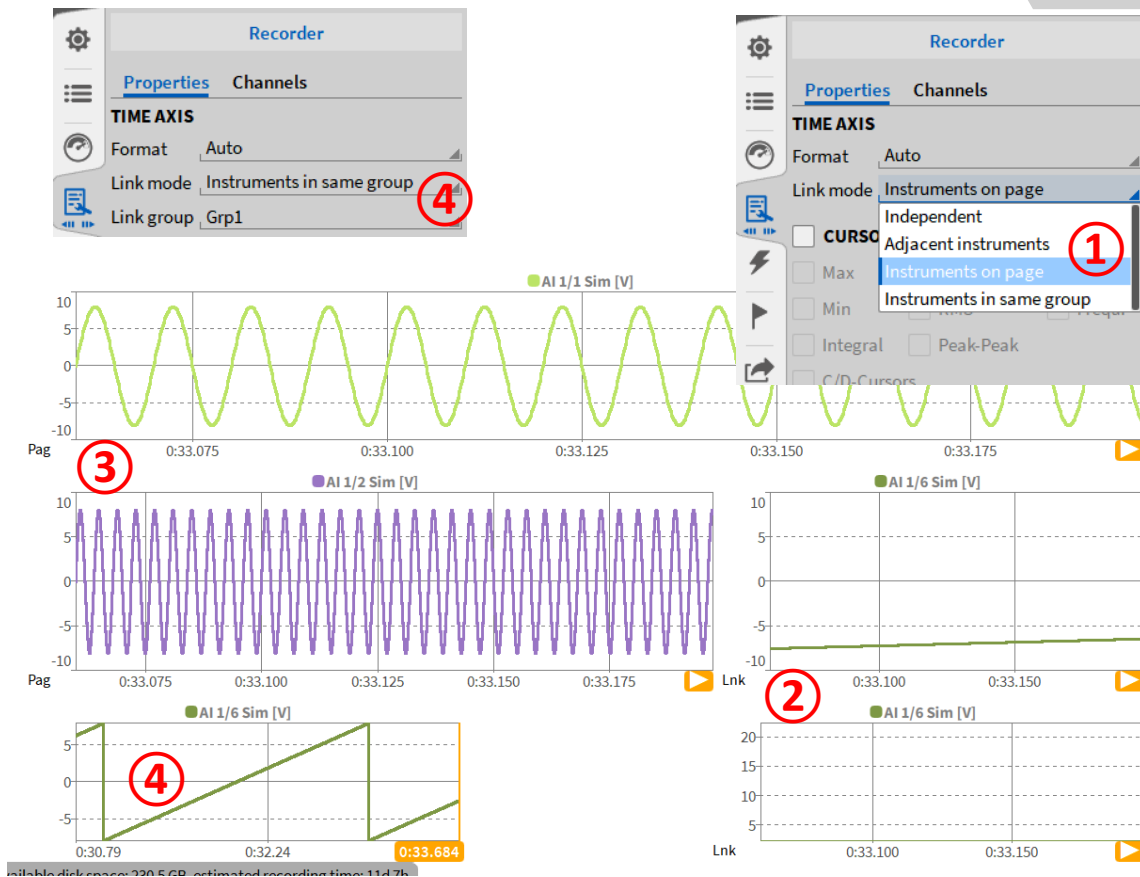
Recorder

Properties Channels

TIME AXIS

Format Auto

Link mode Instruments in same group

Link group Grp1

4

Recorder

Properties Channels

TIME AXIS

Format Auto

Link mode Instruments on page

Independent

Adjacent instruments

Instruments on page

Instruments in same group

1

CURSO

Max

Min

Integral

Peak-Peak

C/D-Cursors

AI 1/1 Sim [V]

10 5 0 -5 -10

Pag 0:33.075 0:33.100 0:33.125 0:33.150 0:33.175

3

AI 1/2 Sim [V]

10 5 0 -5 -10

Pag 0:33.075 0:33.100 0:33.125 0:33.150 0:33.175

AI 1/6 Sim [V]

10 5 0 -5 -10

Lnk 0:33.100 0:33.150

2

AI 1/6 Sim [V]

5 0 -5

4

0:30.79 0:32.24 0:33.684

AI 1/6 Sim [V]

20 15 10 5

Lnk 0:33.100 0:33.150

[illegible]ailable disk space: 230.5 GB, estimated recording time: 11d 7h